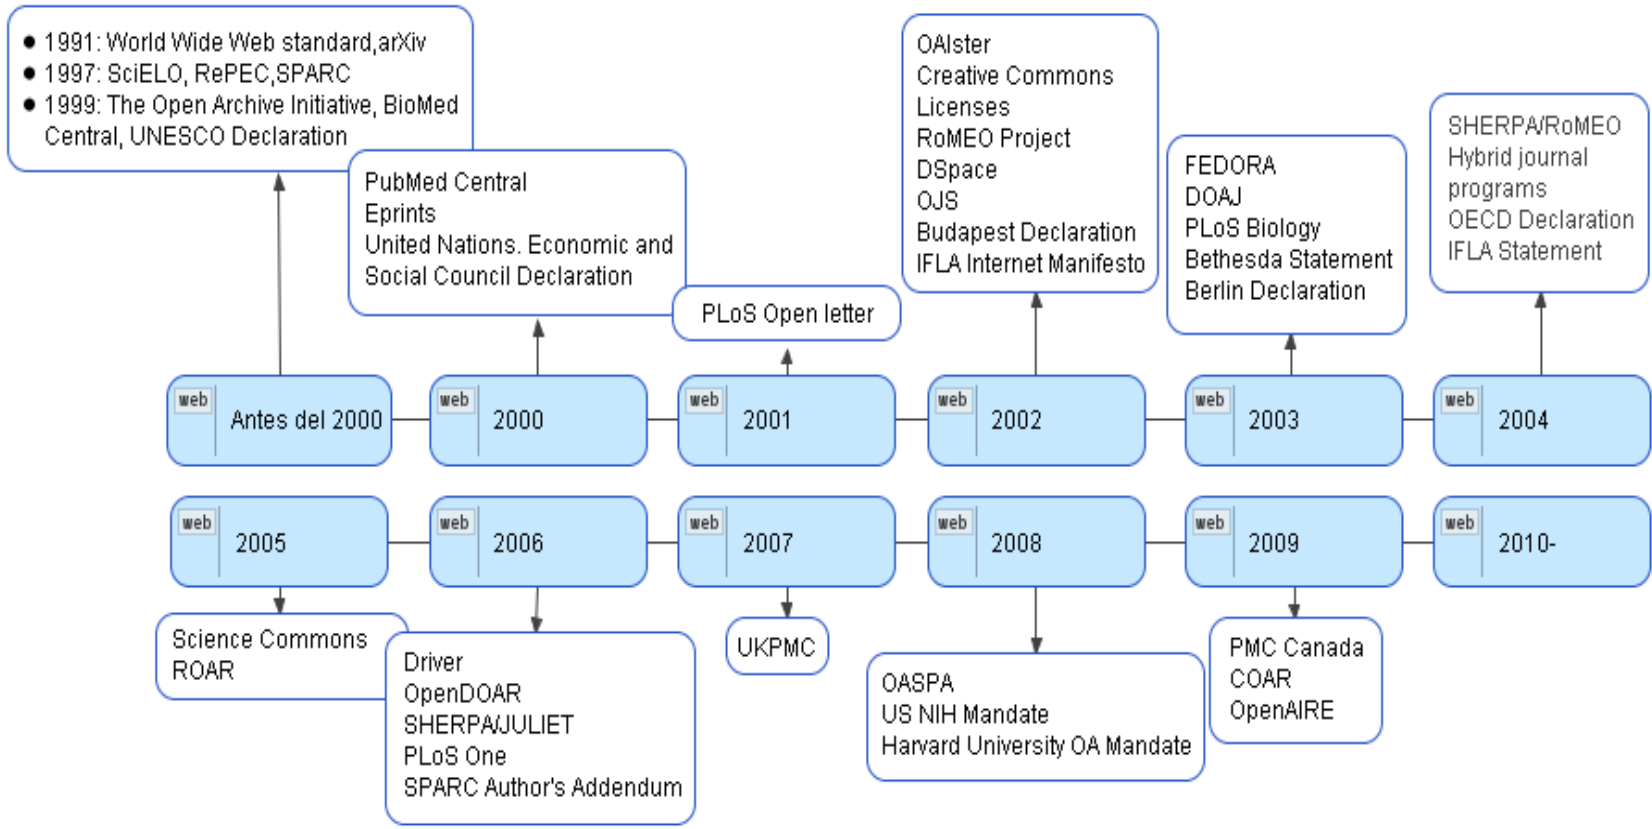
- 1991: World Wide Web standard,arXiv
- 1997: SciELO, RePEC,SPARC
- 1999: The Open Archive Initiative, BioMed Central, UNESCO Declaration

PubMed Central
Eprints
United Nations. Economic and Social Council Declaration

PLoS Open letter

OAIster
Creative Commons Licenses
RoMEO Project
DSpace
OJS
Budapest Declaration
IFLA Internet Manifesto

FEDORA
DOAJ
PLoS Biology
Bethesda Statement
Berlin Declaration

SHERPA/RoMEO
Hybrid journal programs
OECD Declaration
IFLA Statement

web Antes del 2000
web 2000
web 2001
web 2002
web 2003
web 2004

web 2005
web 2006
web 2007
web 2008
web 2009
web 2010-

Science Commons
ROAR

Driver
OpenDOAR
SHERPA/JULIET
PLoS One
SPARC Author's Addendum

UKPMC

OASPA
US NIH Mandate
Harvard University OA Mandate

PMC Canada
COAR
OpenAIRE